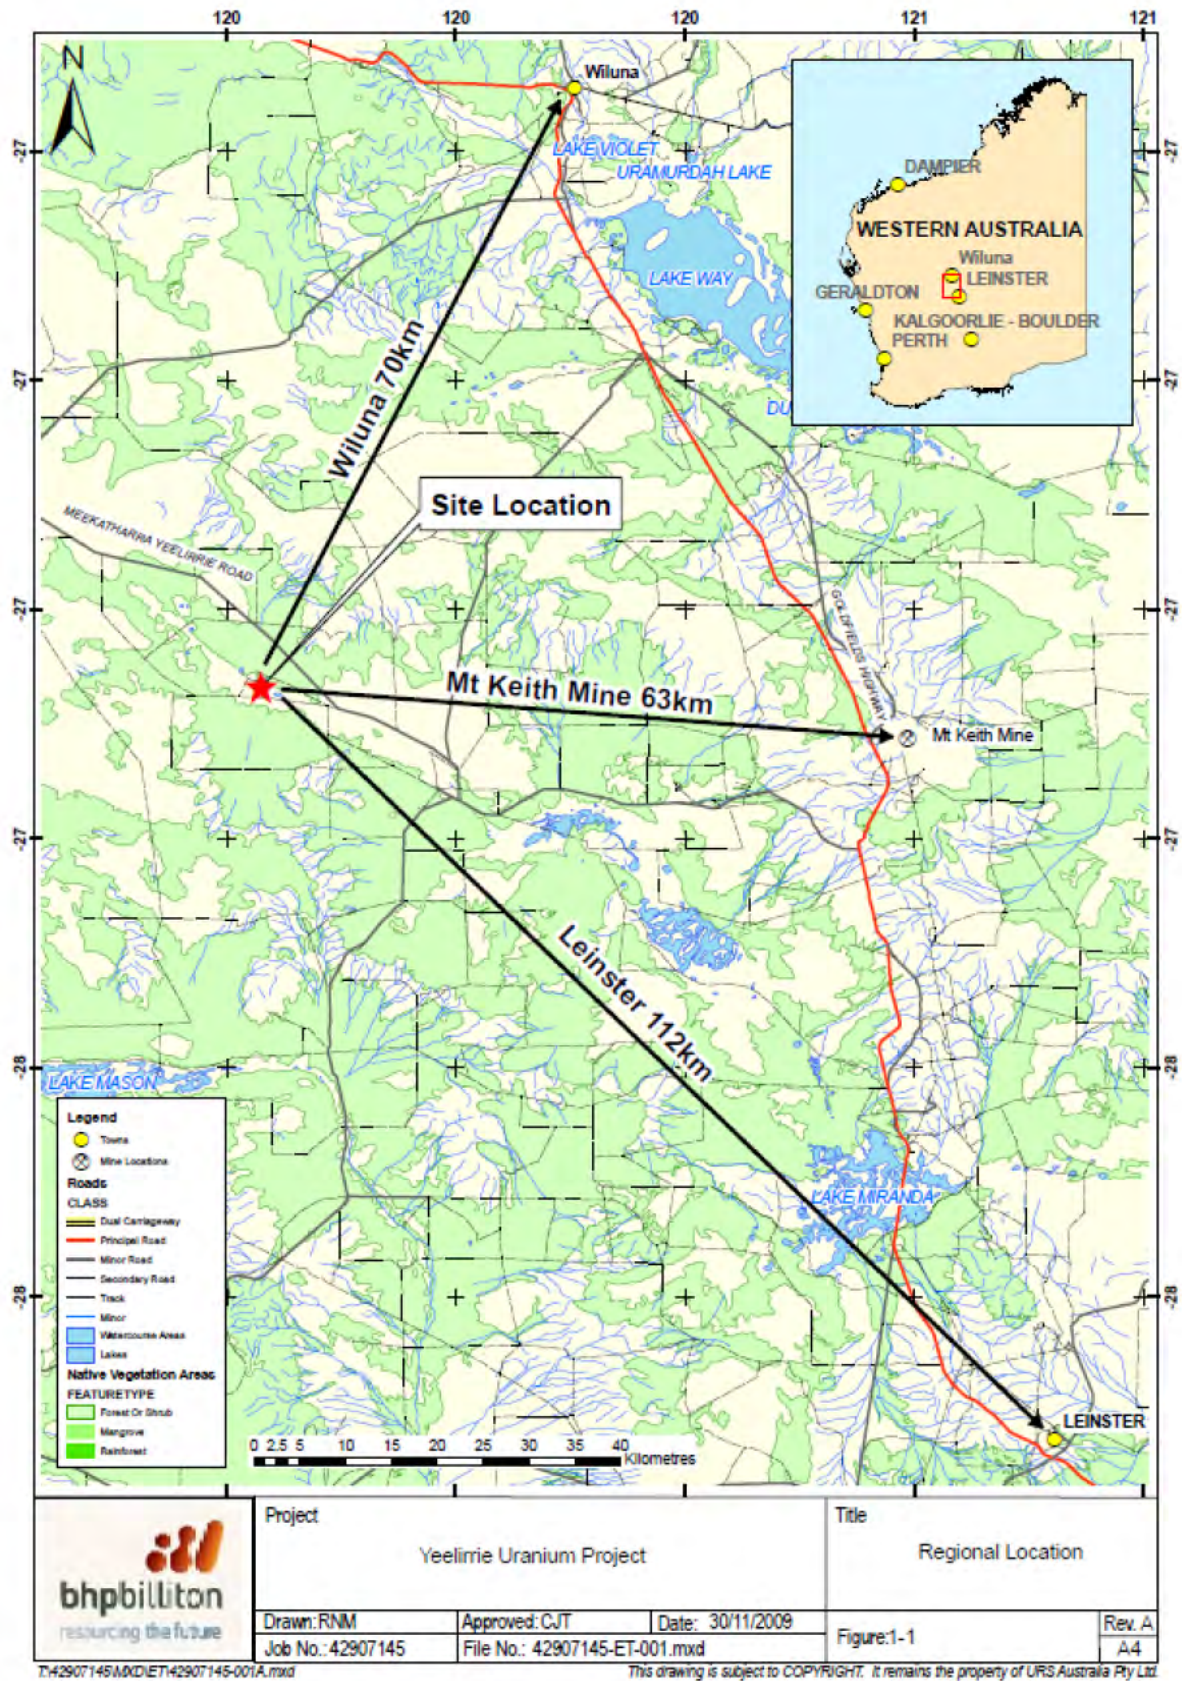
120 120 120 121 121

N

Wiluna

LAKE VIOLET

URAMURDAH LAKE

LAKE WAY

DU

DAMPIER

WESTERN AUSTRALIA

Wiluna

LEINSTER

GERALDTON

KALGOORLIE - BOULDER

PERTH

-27 -27 -27 -27 -28 -28

Wiluna 70km

Site Location

MEEKATHARRA YEELIRRIE ROAD

GOLDFIELDS HIGHWAY

Mt Keith Mine 63km

Mt Keith Mine

Leinster 112km

LAKE MASON

LAKE MIRANDA

LEINSTER

Legend
Towns
Mine Locations
Roads
CLASS
Dual Carriageway
Principal Road
Minor Road
Secondary Road
Track
Minor
Watercourse Areas
Lakes
Native Vegetation Areas
FEATURETYPE
Forest Or Shrub
Mangrove
Rainforest

0 2.5 5 10 15 20 25 30 35 40 Kilometres

bhpbilliton
resourcing the future

| Project | Yeelirrie Uranium Project | Title | Regional Location |
|---|---|---|---|
| Drawn: RNM | Approved: CJT | Date: 30/11/2009 | Figure:1-1 | Rev. A |
| Job No.: 42907145 | File No.: 42907145-ET-001.mxd | | | A4 |

T:\42907145\MXD\ET\42907145-001A.mxd

This drawing is subject to COPYRIGHT. It remains the property of URS Australia Pty Ltd.